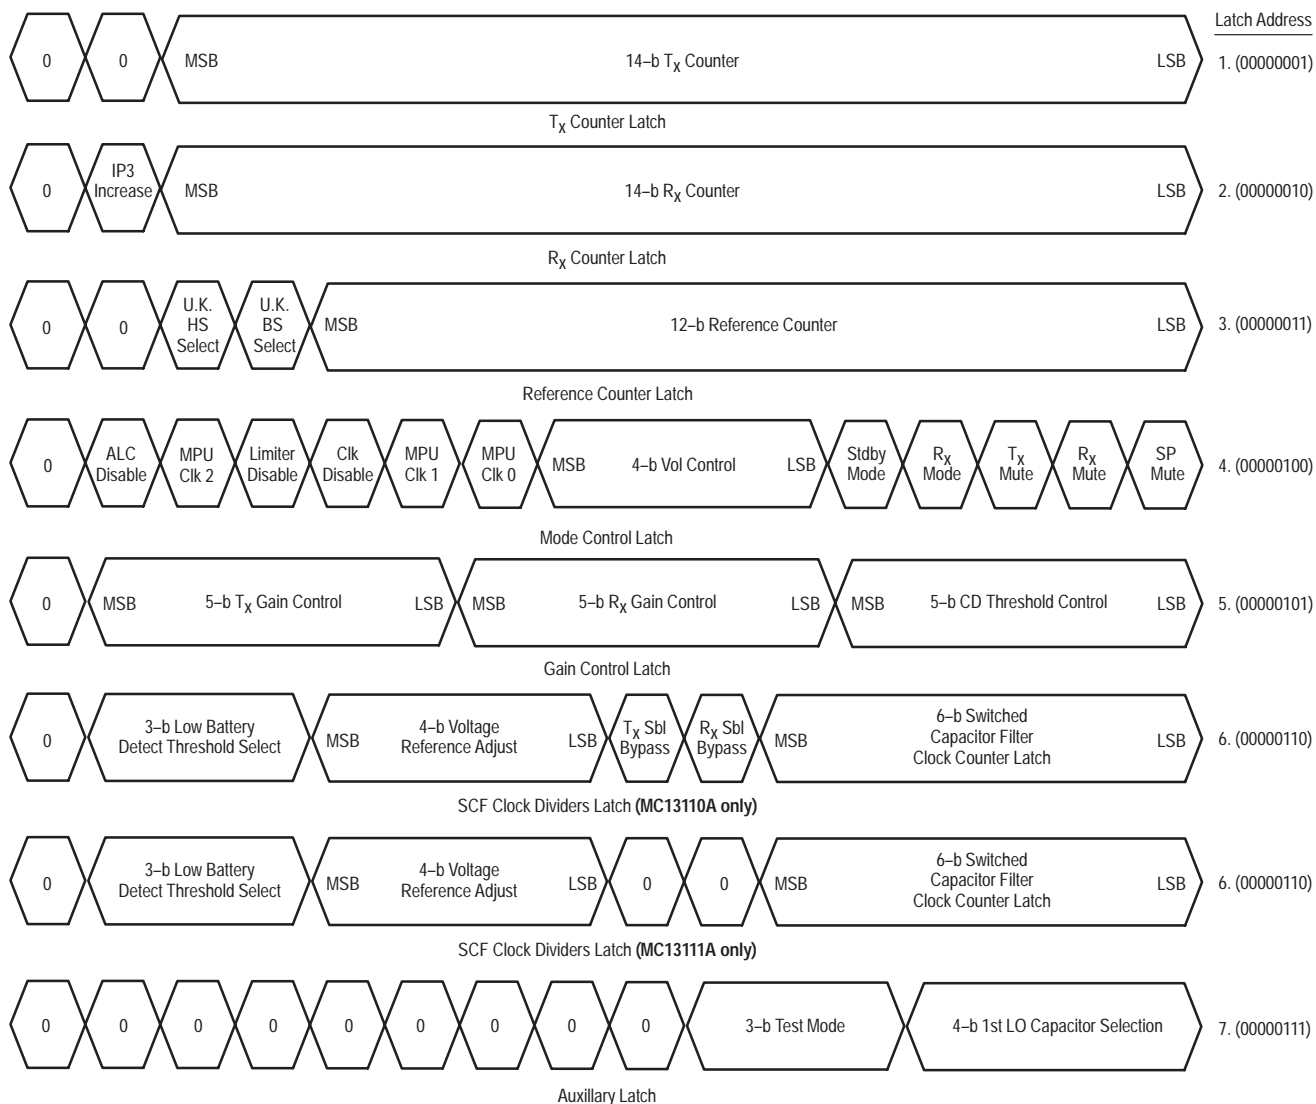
Latch Address

0 0 MSB 14–b $T_X$ Counter LSB 1. (00000001)

$T_X$ Counter Latch

0 IP3 Increase MSB 14–b $R_X$ Counter LSB 2. (00000010)

$R_X$ Counter Latch

0 0 U.K. HS Select U.K. BS Select MSB 12–b Reference Counter LSB 3. (00000011)

Reference Counter Latch

0 ALC Disable MPU Clk 2 Limiter Disable Clk Disable MPU Clk 1 MPU Clk 0 MSB 4–b Vol Control LSB Stdby Mode $R_X$ Mode $T_X$ Mute $R_X$ Mute SP Mute 4. (00000100)

Mode Control Latch

0 MSB 5–b $T_X$ Gain Control LSB MSB 5–b $R_X$ Gain Control LSB MSB 5–b CD Threshold Control LSB 5. (00000101)

Gain Control Latch

0 3–b Low Battery Detect Threshold Select MSB 4–b Voltage Reference Adjust LSB $T_X$ Sbl Bypass $R_X$ Sbl Bypass MSB 6–b Switched Capacitor Filter Clock Counter Latch LSB 6. (00000110)

SCF Clock Dividers Latch **(MC13110A only)**

0 3–b Low Battery Detect Threshold Select MSB 4–b Voltage Reference Adjust LSB 0 0 MSB 6–b Switched Capacitor Filter Clock Counter Latch LSB 6. (00000110)

SCF Clock Dividers Latch **(MC13111A only)**

0 0 0 0 0 0 0 0 0 3–b Test Mode 4–b 1st LO Capacitor Selection 7. (00000111)

Auxillary Latch